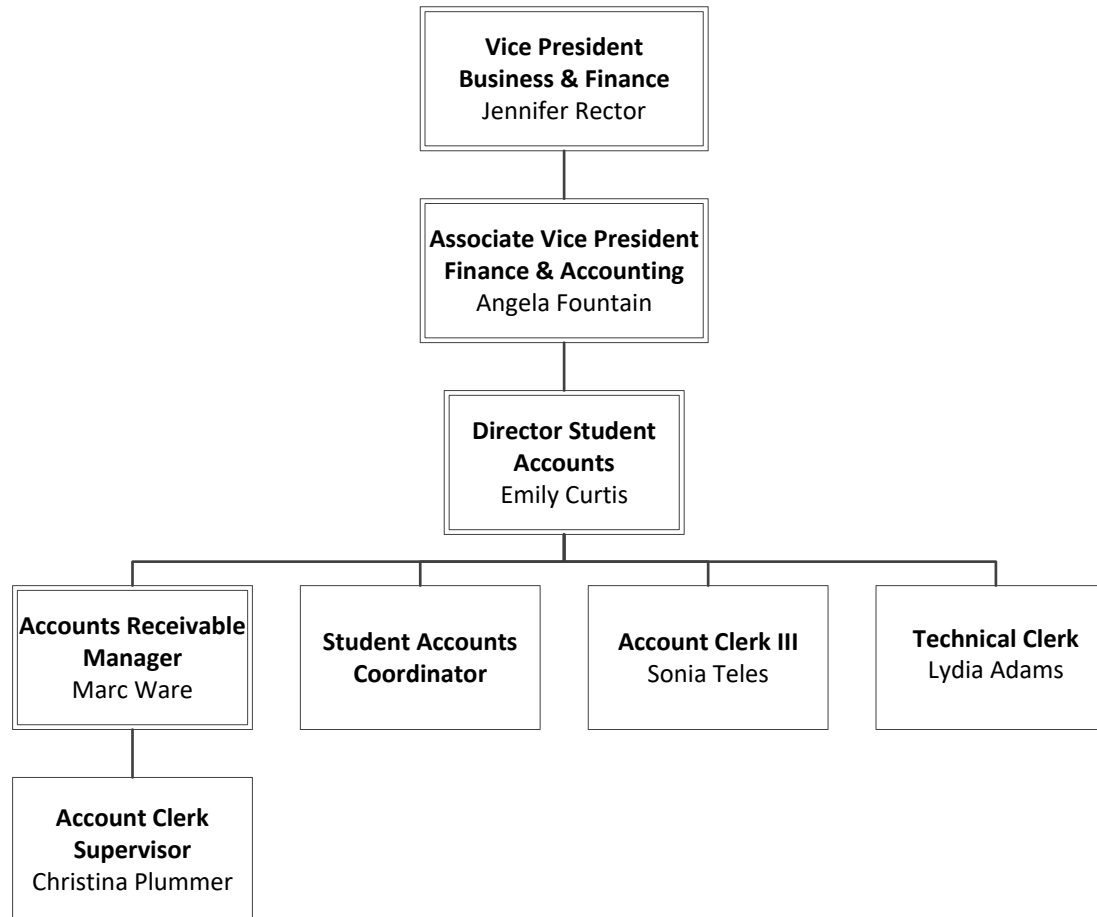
**Vice President Business & Finance**
Jennifer Rector

**Associate Vice President Finance & Accounting**
Angela Fountain

**Director Student Accounts**
Emily Curtis

**Accounts Receivable Manager**
Marc Ware

**Student Accounts Coordinator**

**Account Clerk III**
Sonia Teles

**Technical Clerk**
Lydia Adams

**Account Clerk Supervisor**
Christina Plummer